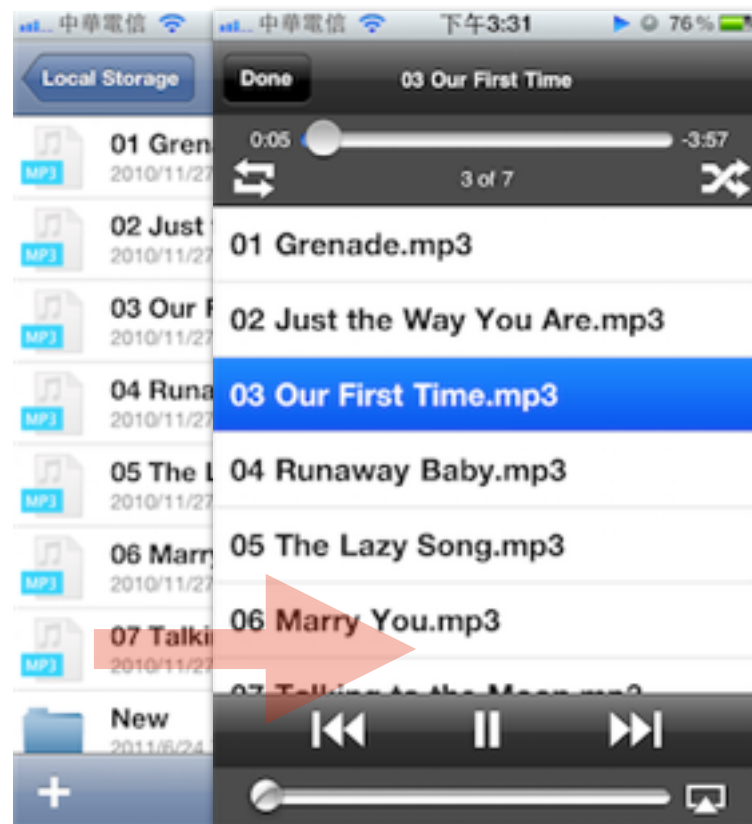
中華電信
Local Storage
MP3 01 Gren
2010/11/27
MP3 02 Just
2010/11/27
MP3 03 Our
2010/11/27
MP3 04 Runa
2010/11/27
MP3 05 The
2010/11/27
MP3 06 Marr
2010/11/27
MP3 07 Talki
2010/11/27
New
2011/6/24
+

中華電信 下午3:31 76%
Done 03 Our First Time
0:05 -3:57
3 of 7
01 Grenade.mp3
02 Just the Way You Are.mp3
03 Our First Time.mp3
04 Runaway Baby.mp3
05 The Lazy Song.mp3
06 Marry You.mp3
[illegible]